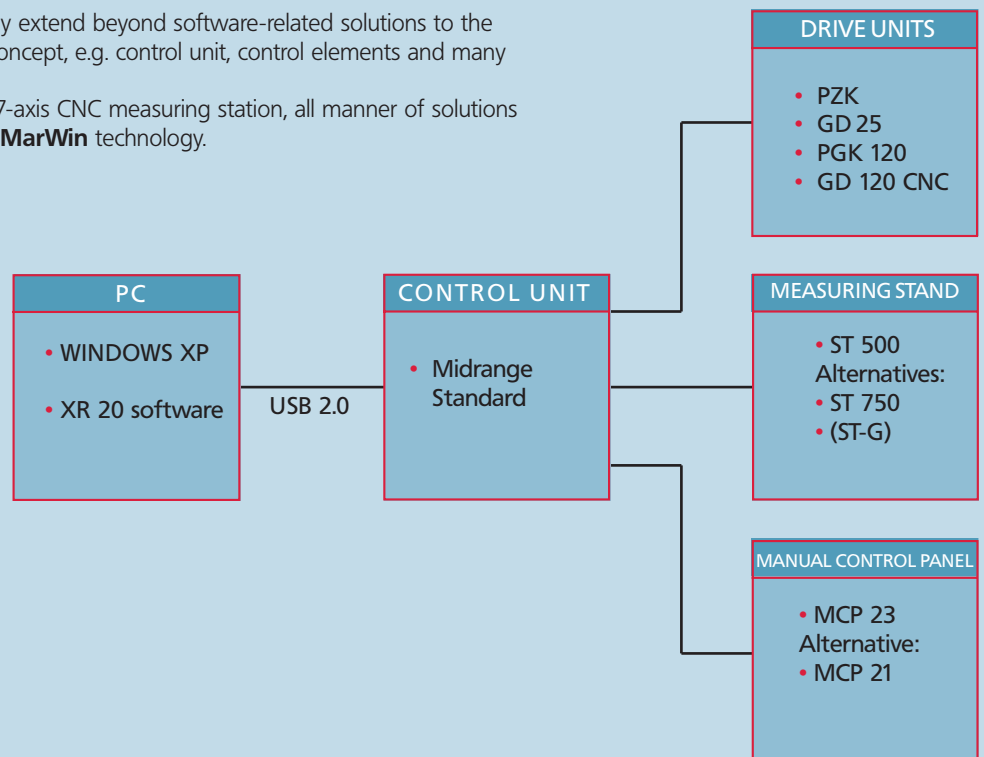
y extend beyond software-related solutions to the oncept, e.g. control unit, control elements and many

7-axis CNC measuring station, all manner of solutions **MarWin** technology.

DRIVE UNITS

• PZK
• GD 25
• PGK 120
• GD 120 CNC

PC

• WINDOWS XP
• XR 20 software

USB 2.0

CONTROL UNIT

• Midrange Standard

MEASURING STAND

• ST 500
Alternatives:
• ST 750
• (ST-G)

MANUAL CONTROL PANEL

• MCP 23
Alternative:
• MCP 21